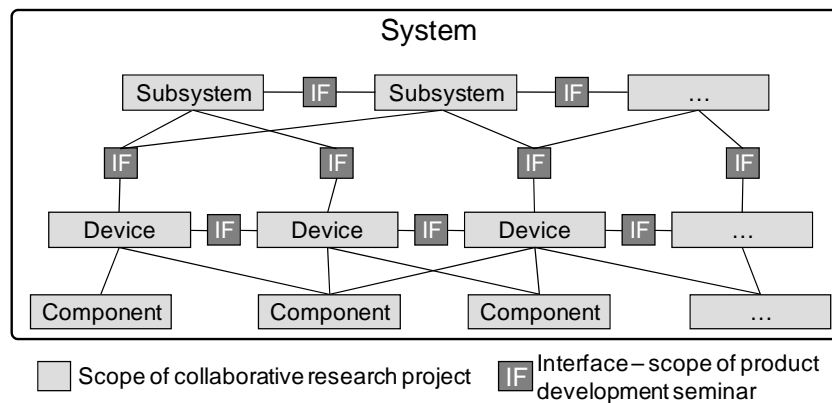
System

Subsystem IF Subsystem IF …

IF IF IF IF

Device IF Device IF Device IF …

Component Component Component …

Scope of collaborative research project

IF Interface – scope of product development seminar